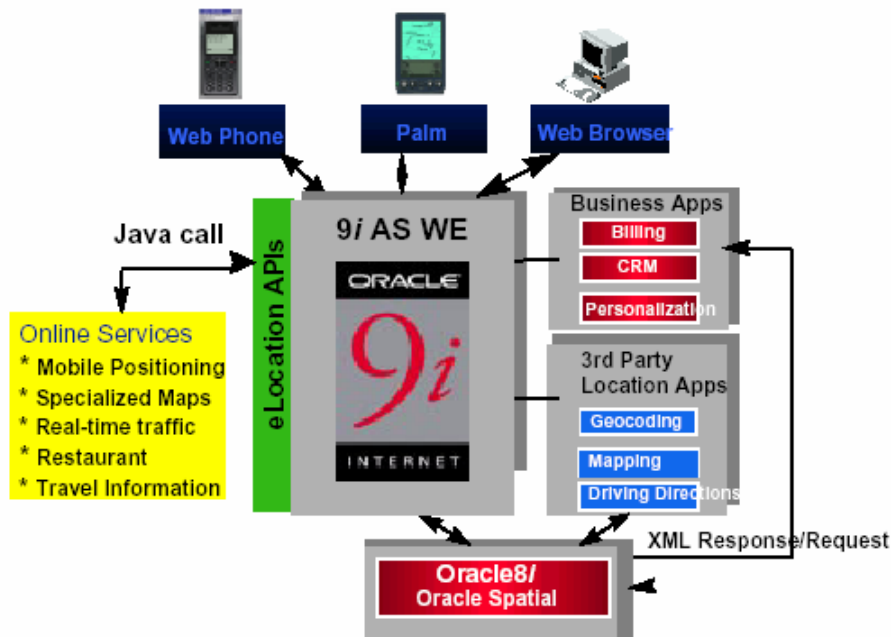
Web Phone

Palm

Web Browser

Java call

eLocation APIs

9*i* AS WE

ORACLE

9*i*

INTERNET

Business Apps

Billing

CRM

Personalization

3rd Party Location Apps

Geocoding

Mapping

Driving Directions

Online Services
* Mobile Positioning
* Specialized Maps
* Real-time traffic
* Restaurant
* Travel Information

XML Response/Request

Oracle8*i*
Oracle Spatial